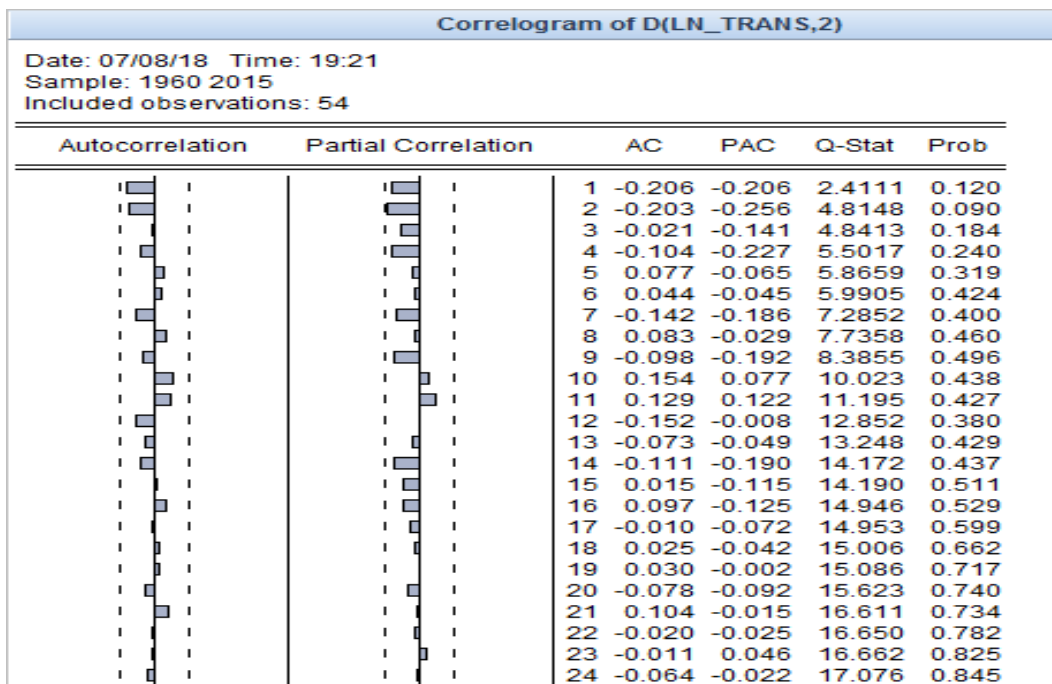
Correlogram of D(LN_TRANS,2)

Date: 07/08/18 Time: 19:21
Sample: 1960 2015
Included observations: 54

| Autocorrelation | Partial Correlation | | AC | PAC | Q-Stat | Prob |
|---|---|---|---|---|---|---|
| | | 1 | -0.206 | -0.206 | 2.4111 | 0.120 |
| | | 2 | -0.203 | -0.256 | 4.8148 | 0.090 |
| | | 3 | -0.021 | -0.141 | 4.8413 | 0.184 |
| | | 4 | -0.104 | -0.227 | 5.5017 | 0.240 |
| | | 5 | 0.077 | -0.065 | 5.8659 | 0.319 |
| | | 6 | 0.044 | -0.045 | 5.9905 | 0.424 |
| | | 7 | -0.142 | -0.186 | 7.2852 | 0.400 |
| | | 8 | 0.083 | -0.029 | 7.7358 | 0.460 |
| | | 9 | -0.098 | -0.192 | 8.3855 | 0.496 |
| | | 10 | 0.154 | 0.077 | 10.023 | 0.438 |
| | | 11 | 0.129 | 0.122 | 11.195 | 0.427 |
| | | 12 | -0.152 | -0.008 | 12.852 | 0.380 |
| | | 13 | -0.073 | -0.049 | 13.248 | 0.429 |
| | | 14 | -0.111 | -0.190 | 14.172 | 0.437 |
| | | 15 | 0.015 | -0.115 | 14.190 | 0.511 |
| | | 16 | 0.097 | -0.125 | 14.946 | 0.529 |
| | | 17 | -0.010 | -0.072 | 14.953 | 0.599 |
| | | 18 | 0.025 | -0.042 | 15.006 | 0.662 |
| | | 19 | 0.030 | -0.002 | 15.086 | 0.717 |
| | | 20 | -0.078 | -0.092 | 15.623 | 0.740 |
| | | 21 | 0.104 | -0.015 | 16.611 | 0.734 |
| | | 22 | -0.020 | -0.025 | 16.650 | 0.782 |
| | | 23 | -0.011 | 0.046 | 16.662 | 0.825 |
| | | 24 | -0.064 | -0.022 | 17.076 | 0.845 |